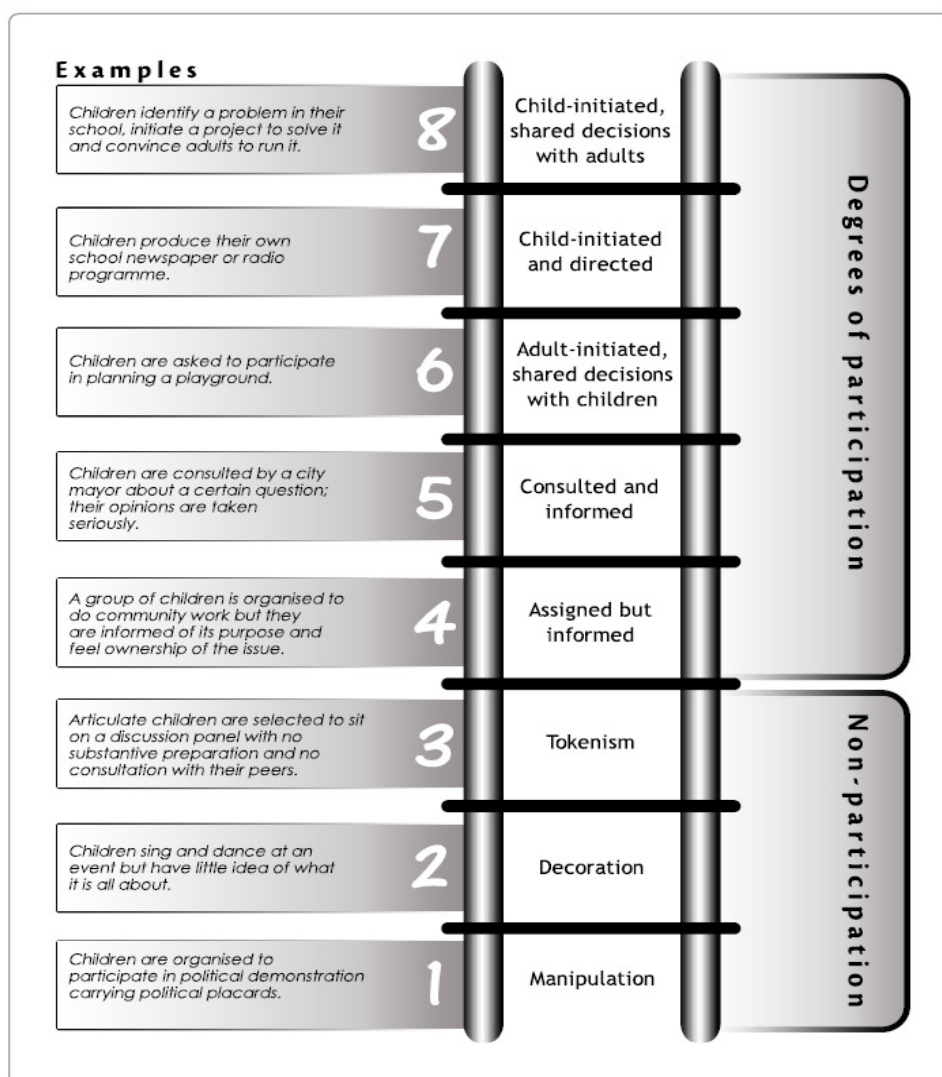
Examples

Children identify a problem in their school, initiate a project to solve it and convince adults to run it.

8

Child-initiated, shared decisions with adults

Children produce their own school newspaper or radio programme.

7

Child-initiated and directed

Children are asked to participate in planning a playground.

6

Adult-initiated, shared decisions with children

Children are consulted by a city mayor about a certain question; their opinions are taken seriously.

5

Consulted and informed

A group of children is organised to do community work but they are informed of its purpose and feel ownership of the issue.

4

Assigned but informed

Articulate children are selected to sit on a discussion panel with no substantive preparation and no consultation with their peers.

3

Tokenism

Children sing and dance at an event but have little idea of what it is all about.

2

Decoration

Children are organised to participate in political demonstration carrying political placards.

1

Manipulation

Degrees of participation

Non-participation